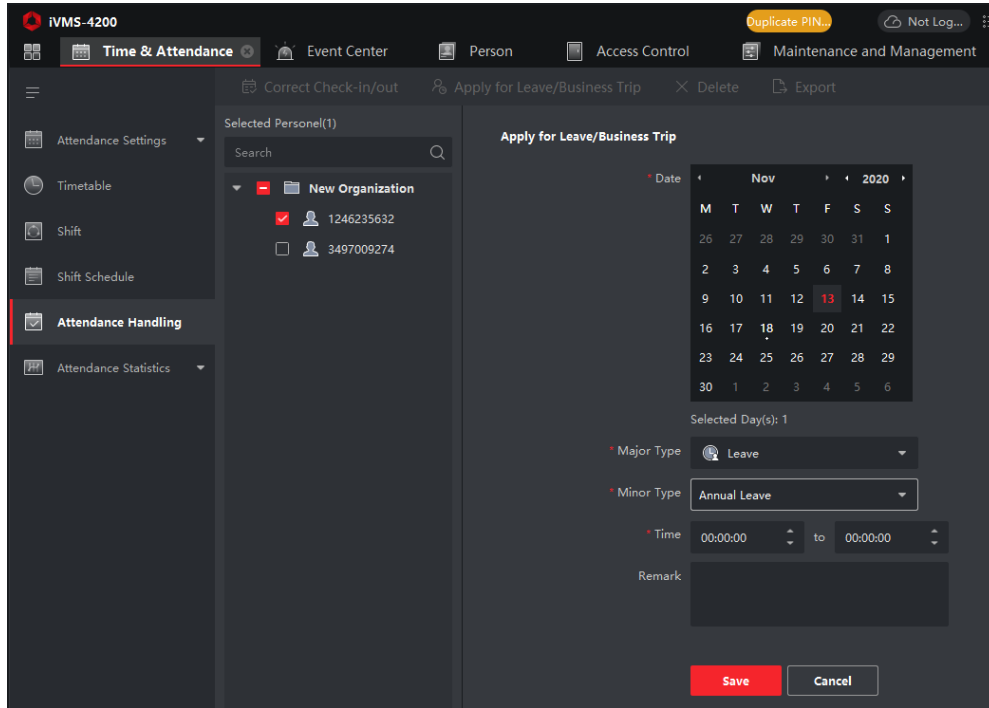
iVMS-4200

Duplicate PIN...

Not Log...

Time & Attendance

Event Center

Person

Access Control

Maintenance and Management

Correct Check-in/out

Apply for Leave/Business Trip

Delete

Export

Attendance Settings

Timetable

Shift

Shift Schedule

Attendance Handling

Attendance Statistics

Selected Personel(1)

Search

New Organization

1246235632

3497009274

Apply for Leave/Business Trip

* Date

Nov

2020

| M | T | W | T | F | S | S |
|---|---|---|---|---|---|---|
| 26 | 27 | 28 | 29 | 30 | 31 | 1 |
| 2 | 3 | 4 | 5 | 6 | 7 | 8 |
| 9 | 10 | 11 | 12 | 13 | 14 | 15 |
| 16 | 17 | 18 | 19 | 20 | 21 | 22 |
| 23 | 24 | 25 | 26 | 27 | 28 | 29 |
| 30 | 1 | 2 | 3 | 4 | 5 | 6 |

Selected Day(s): 1

* Major Type

Leave

* Minor Type

Annual Leave

* Time

00:00:00

to

00:00:00

Remark

Save

Cancel